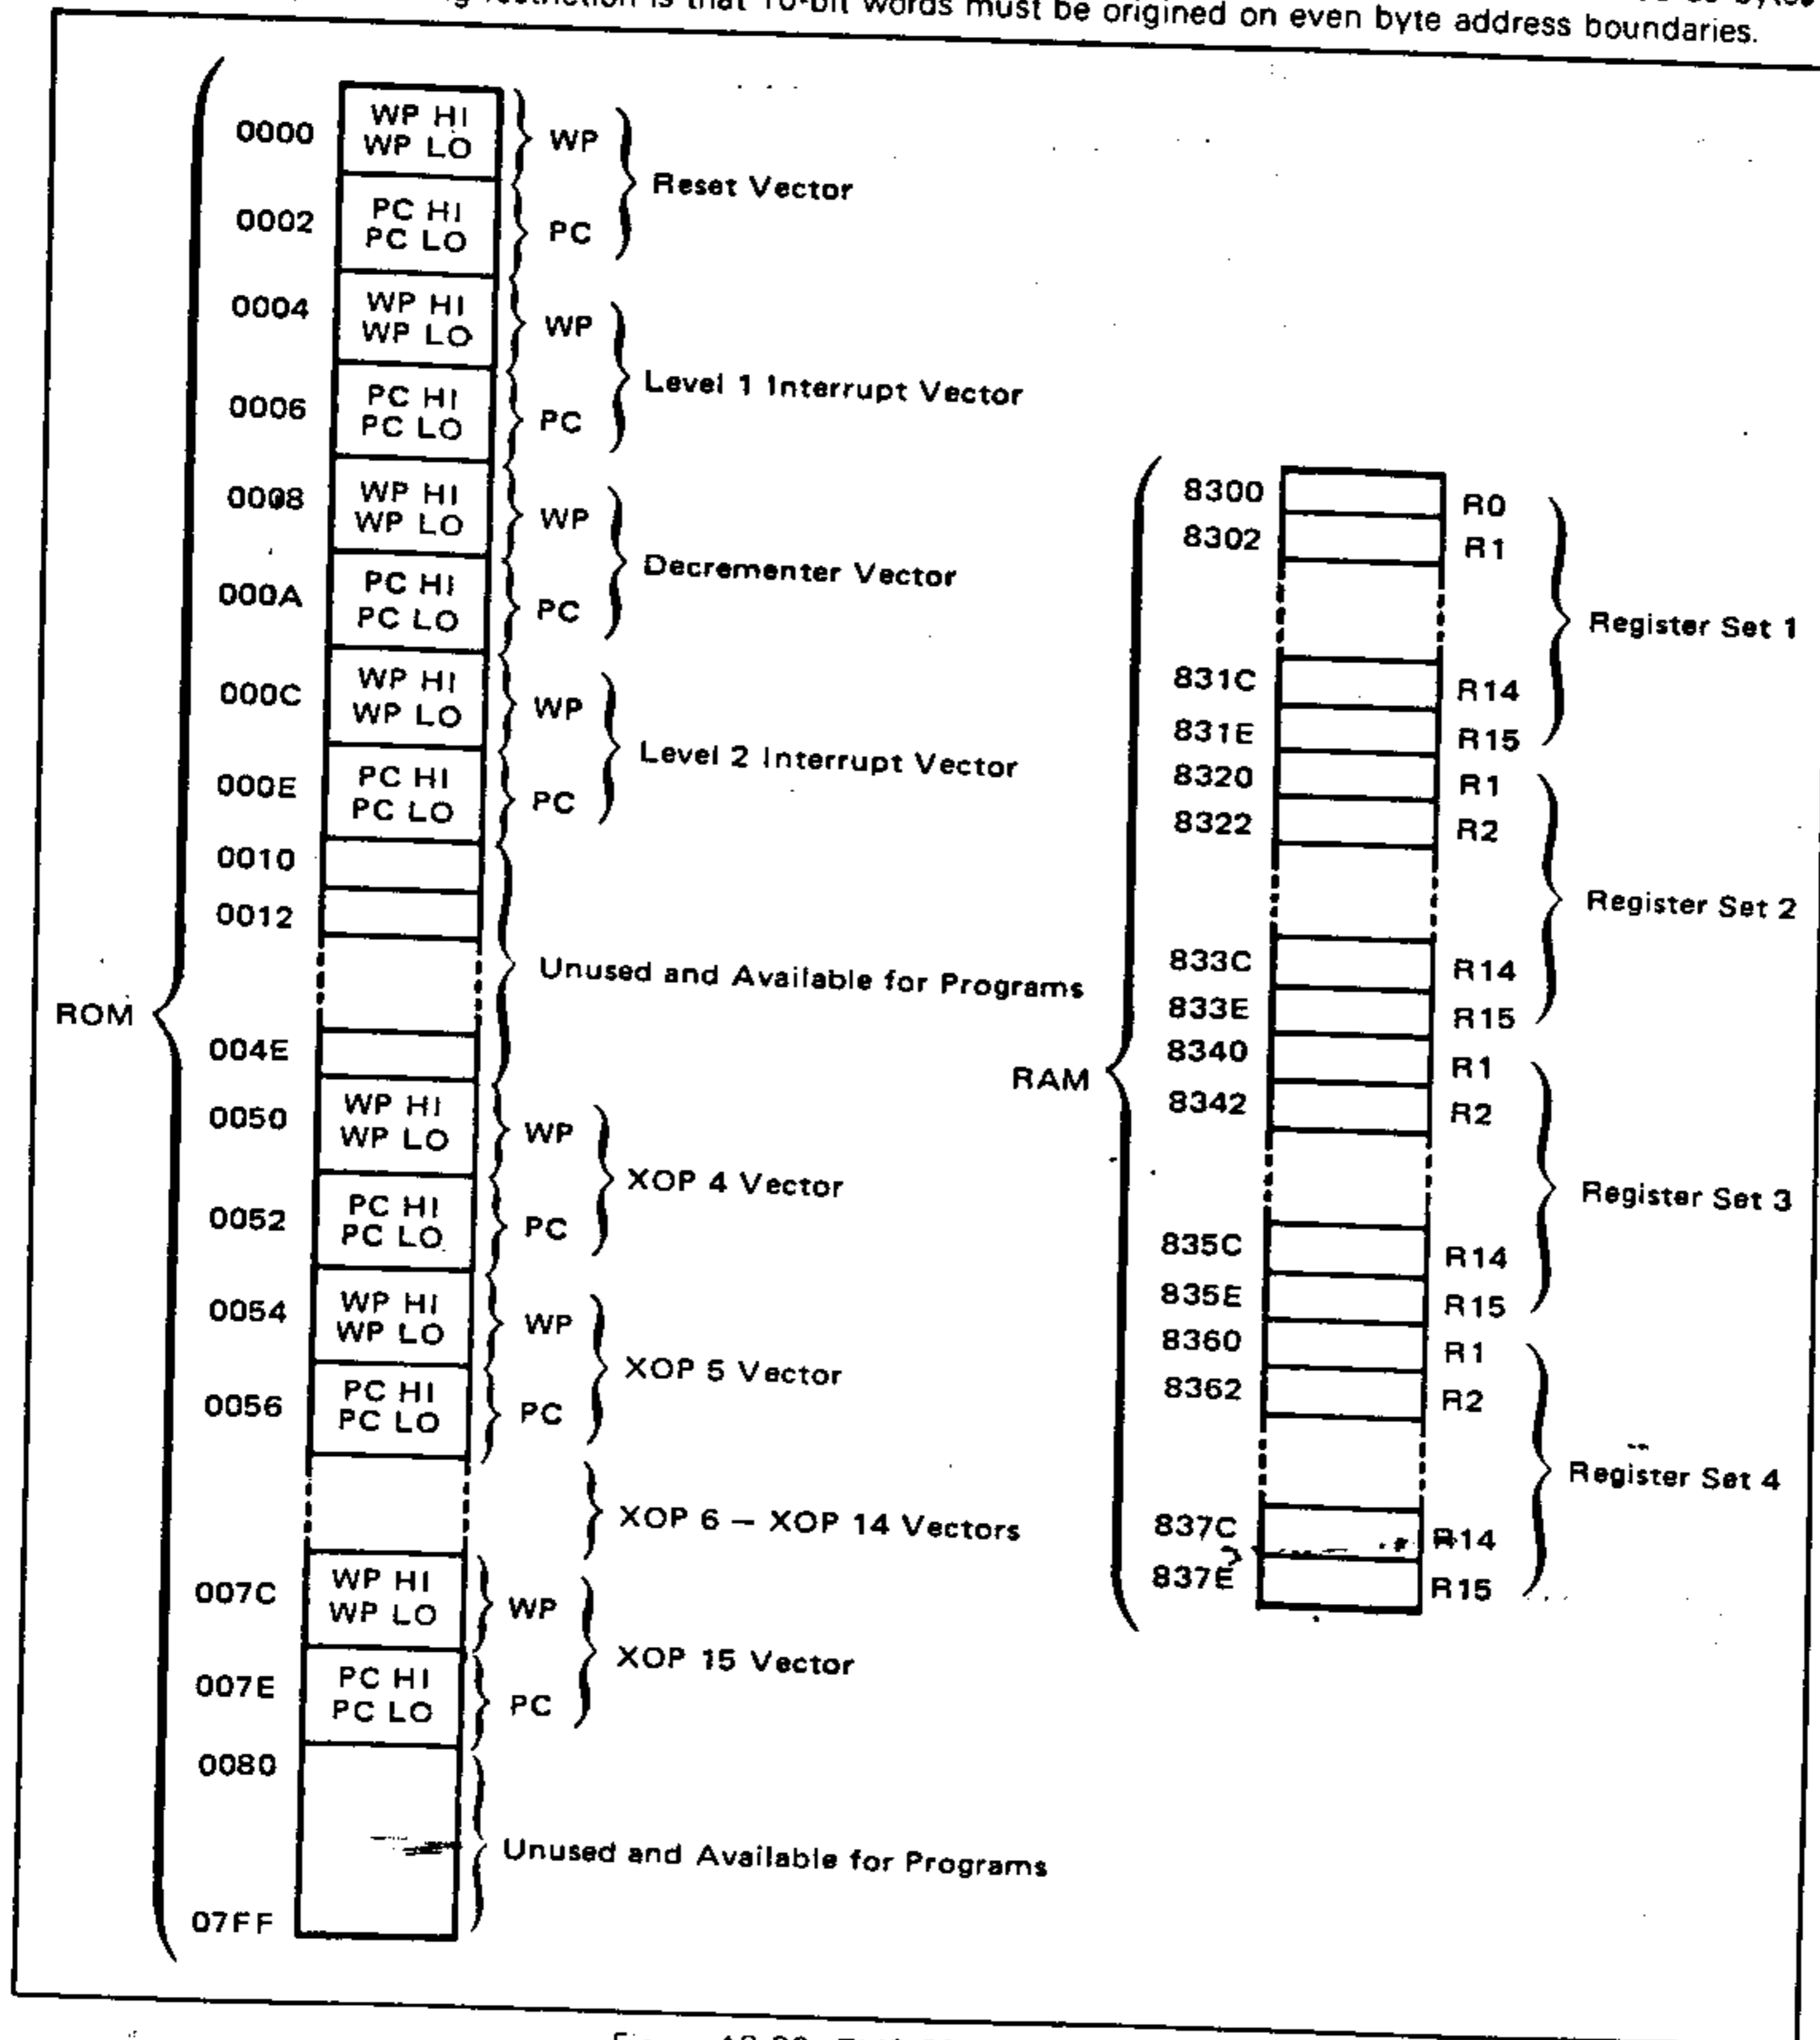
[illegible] restriction is that 16-bit words must be origined on even byte address boundaries.

ROM

0000 WP HI WP LO WP
0002 PC HI PC LO PC
Reset Vector

0004 WP HI WP LO WP
0006 PC HI PC LO PC
Level 1 Interrupt Vector

0008 WP HI WP LO WP
000A PC HI PC LO PC
Decrementer Vector

000C WP HI WP LO WP
000E PC HI PC LO PC
Level 2 Interrupt Vector

0010
0012
Unused and Available for Programs
004E

0050 WP HI WP LO WP
0052 PC HI PC LO PC
XOP 4 Vector

0054 WP HI WP LO WP
0056 PC HI PC LO PC
XOP 5 Vector

XOP 6 – XOP 14 Vectors

007C WP HI WP LO WP
007E PC HI PC LO PC
XOP 15 Vector

0080
Unused and Available for Programs
07FF

RAM

8300 R0
8302 R1
831C R14
831E R15
Register Set 1

8320 R1
8322 R2
833C R14
833E R15
Register Set 2

8340 R1
8342 R2
835C R14
835E R15
Register Set 3

8360 R1
8362 R2
837C R14
837E R15
Register Set 4

Figure 18-20. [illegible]